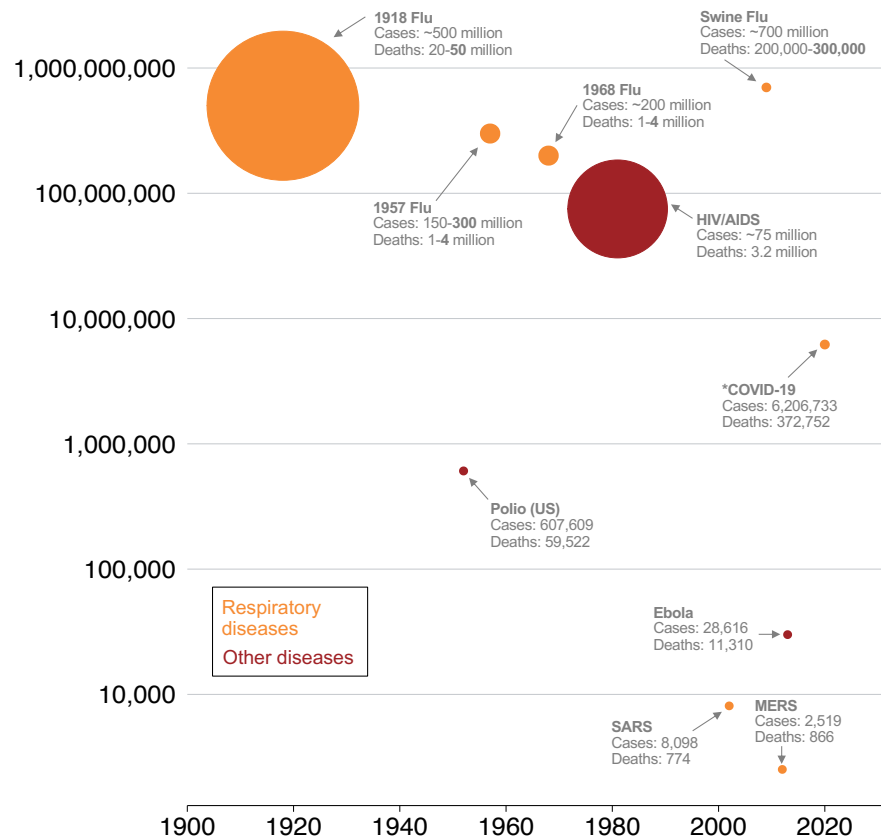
1918 Flu
Cases: ~500 million
Deaths: 20-50 million

Swine Flu
Cases: ~700 million
Deaths: 200,000-300,000

1968 Flu
Cases: ~200 million
Deaths: 1-4 million

1957 Flu
Cases: 150-300 million
Deaths: 1-4 million

HIV/AIDS
Cases: ~75 million
Deaths: 3.2 million

*COVID-19
Cases: 6,206,733
Deaths: 372,752

Polio (US)
Cases: 607,609
Deaths: 59,522

Respiratory diseases
Other diseases

Ebola
Cases: 28,616
Deaths: 11,310

MERS
Cases: 2,519
Deaths: 866

SARS
Cases: 8,098
Deaths: 774

1,000,000,000
100,000,000
10,000,000
1,000,000
100,000
10,000

1900 1920 1940 1960 1980 2000 2020